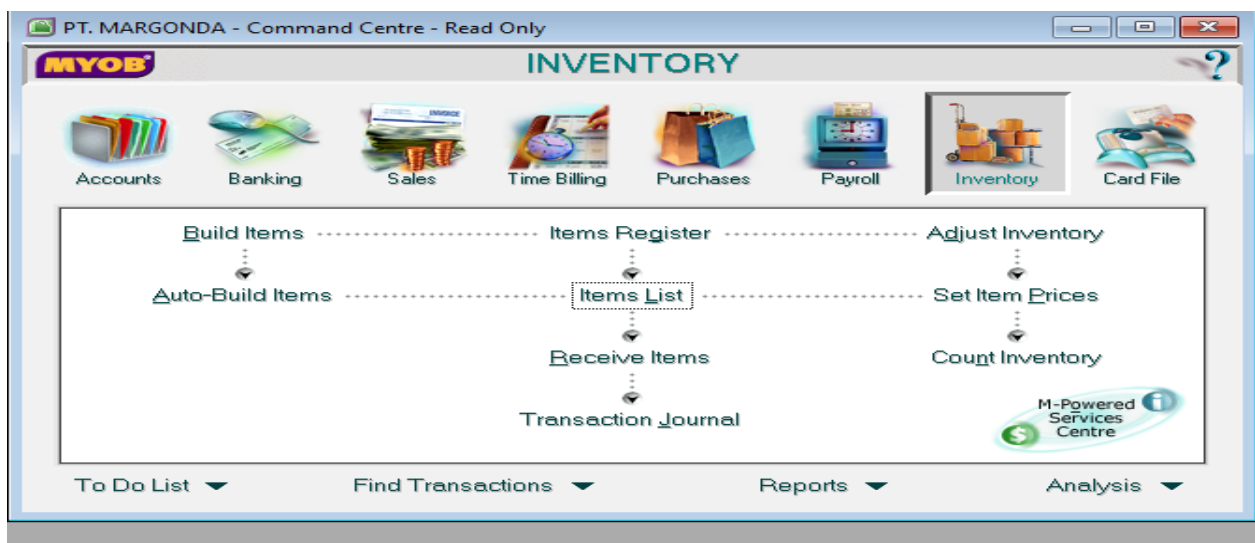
PT. MARGONDA - Command Centre - Read Only

MYOB

INVENTORY

?

Accounts Banking Sales Time Billing Purchases Payroll Inventory Card File

INVOICE

Build Items

Items Register

Adjust Inventory

Auto-Build Items

Items List

Set Item Prices

Receive Items

Count Inventory

Transaction Journal

M-Powered Services Centre

To Do List

Find Transactions

Reports

Analysis